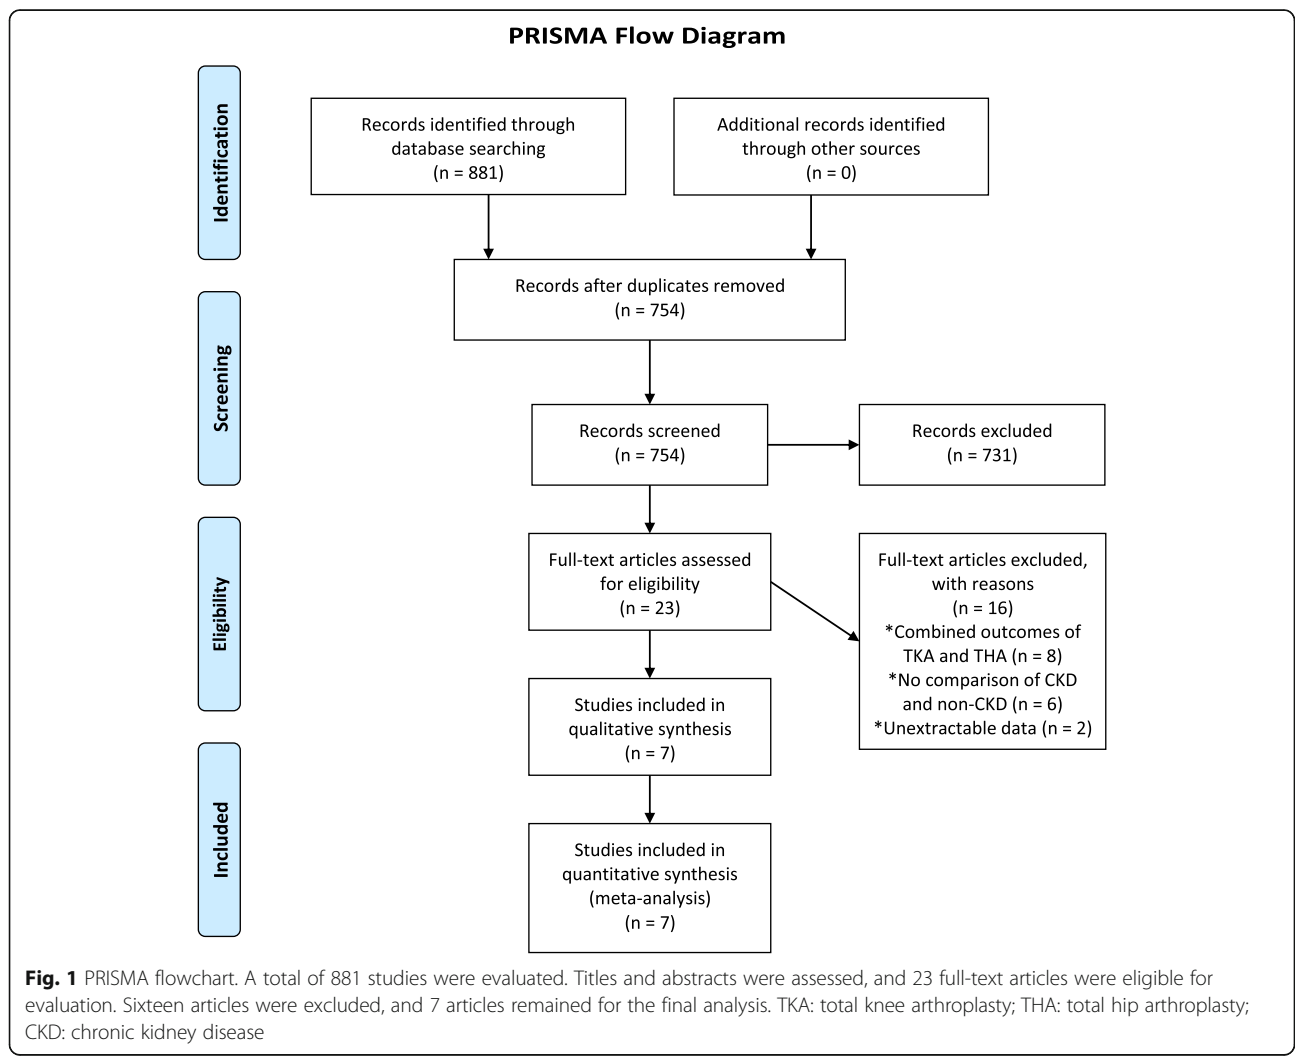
PRISMA Flow Diagram

Identification

Records identified through database searching (n = 881)

Additional records identified through other sources (n = 0)

Records after duplicates removed (n = 754)

Screening

Records screened (n = 754)

Records excluded (n = 731)

Eligibility

Full-text articles assessed for eligibility (n = 23)

Full-text articles excluded, with reasons (n = 16)
*Combined outcomes of TKA and THA (n = 8)
*No comparison of CKD and non-CKD (n = 6)
*Unextractable data (n = 2)

Studies included in qualitative synthesis (n = 7)

Included

Studies included in quantitative synthesis (meta-analysis) (n = 7)

Fig. 1 PRISMA flowchart. A total of 881 studies were evaluated. Titles and abstracts were assessed, and 23 full-text articles were eligible for evaluation. Sixteen articles were excluded, and 7 articles remained for the final analysis. TKA: total knee arthroplasty; THA: total hip arthroplasty; CKD: chronic kidney disease